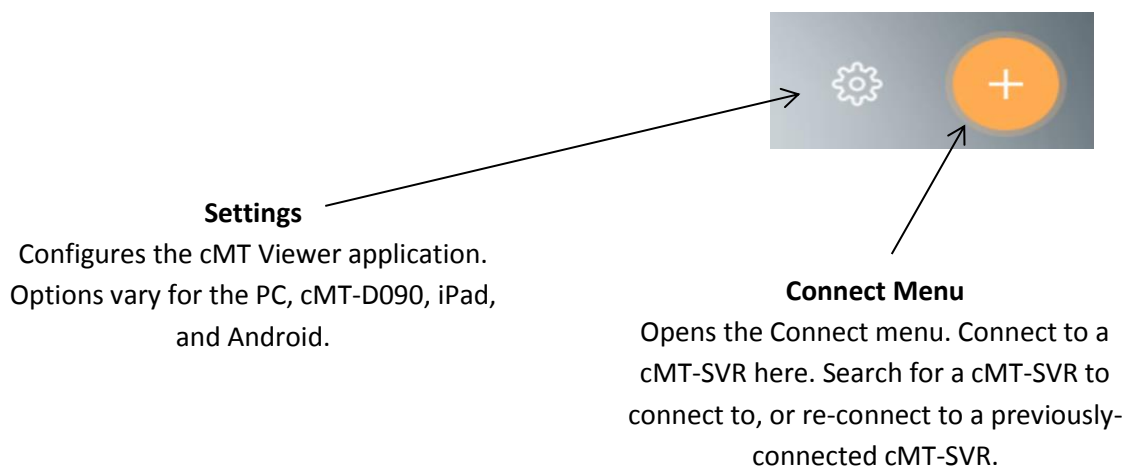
+

**Settings**
Configures the cMT Viewer application. Options vary for the PC, cMT-D090, iPad, and Android.

**Connect Menu**
Opens the Connect menu. Connect to a cMT-SVR here. Search for a cMT-SVR to connect to, or re-connect to a previously-connected cMT-SVR.